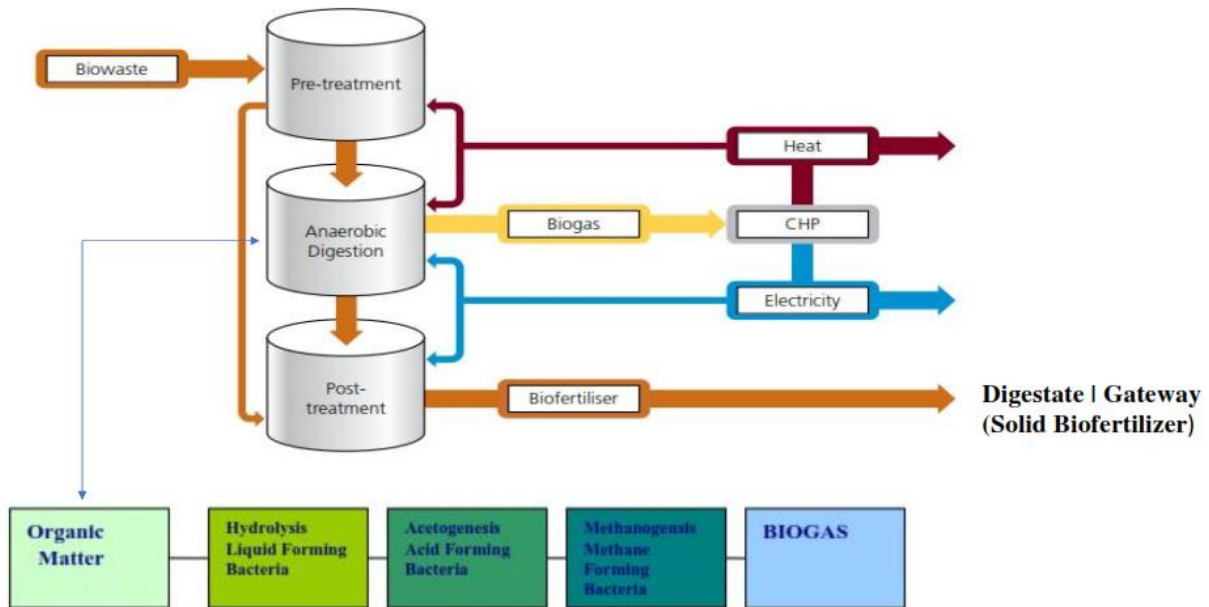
Biowaste

Pre-treatment

Heat

Anaerobic Digestion

Biogas

CHP

Electricity

Post-treatment

Biofertiliser

Digestate | Gateway (Solid Biofertilizer)

Organic Matter

Hydrolysis Liquid Forming Bacteria

Acetogenesis Acid Forming Bacteria

Methanogensis Methane Forming Bacteria

BIOGAS